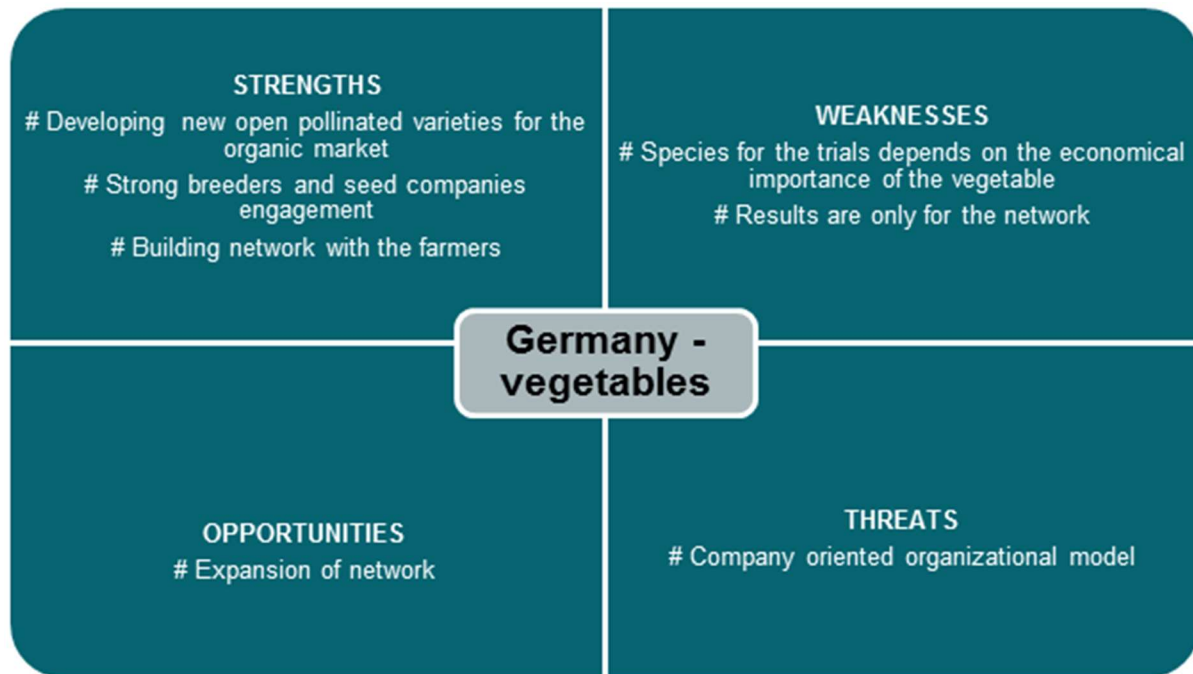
STRENGTHS

# Developing new open pollinated varieties for the organic market

# Strong breeders and seed companies engagement

# Building network with the farmers

WEAKNESSES

# Species for the trials depends on the economical importance of the vegetable

# Results are only for the network

Germany - vegetables

OPPORTUNITIES

# Expansion of network

THREATS

# Company oriented organizational model